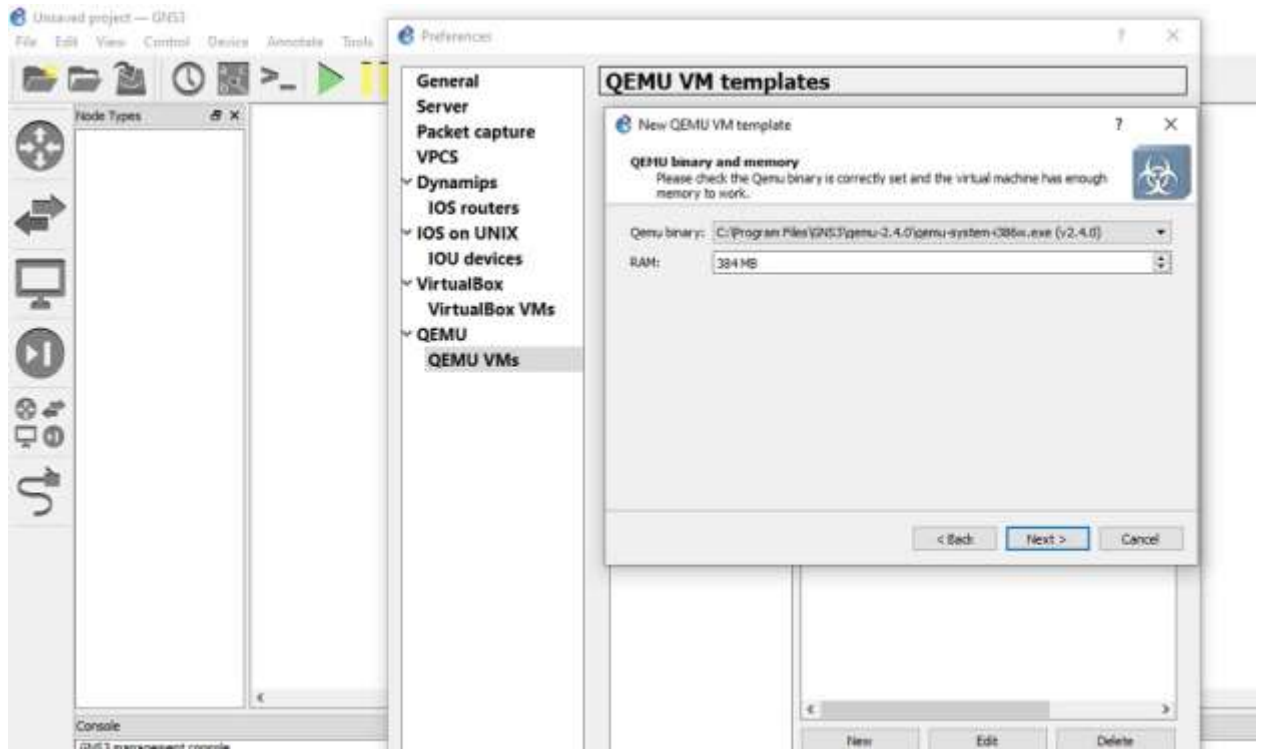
Unsaved project — GNS3

File Edit View Control Device Annotate Tools

Node Types

Console

GNS3 management console

Preferences

General
Server
Packet capture
VPCS
Dynamips
IOS routers
IOS on UNIX
IOU devices
VirtualBox
VirtualBox VMs
QEMU
QEMU VMs

QEMU VM templates

New QEMU VM template

QEMU binary and memory
Please check the Qemu binary is correctly set and the virtual machine has enough memory to work.

Qemu binary: C:\Program Files\GNS3\qemu-2.4.0\qemu-system-i386w.exe (v2.4.0)

RAM: 384 MB

< Back
Next >
Cancel

New
Edit
Delete